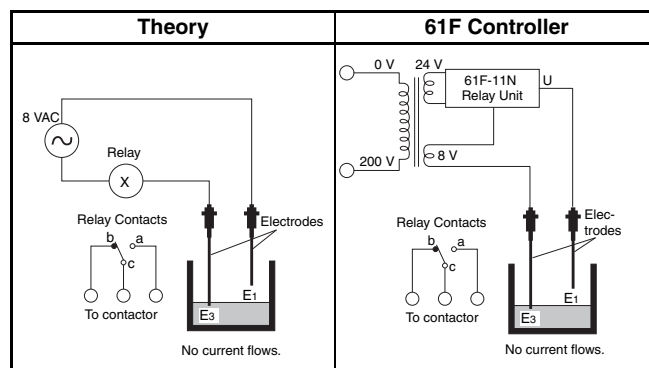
| Theory | 61F Controller |
|---|---|
| 8 VAC<br>Relay<br>X<br>Relay Contacts<br>b a<br>c<br>Electrodes<br>To contactor<br>$E_3$ $E_1$<br>No current flows. | 0 V 24 V<br>61F-11N Relay Unit<br>U<br>200 V 8 V<br>Relay Contacts<br>b a<br>c<br>Electrodes<br>To contactor<br>$E_3$ $E_1$<br>No current flows. |